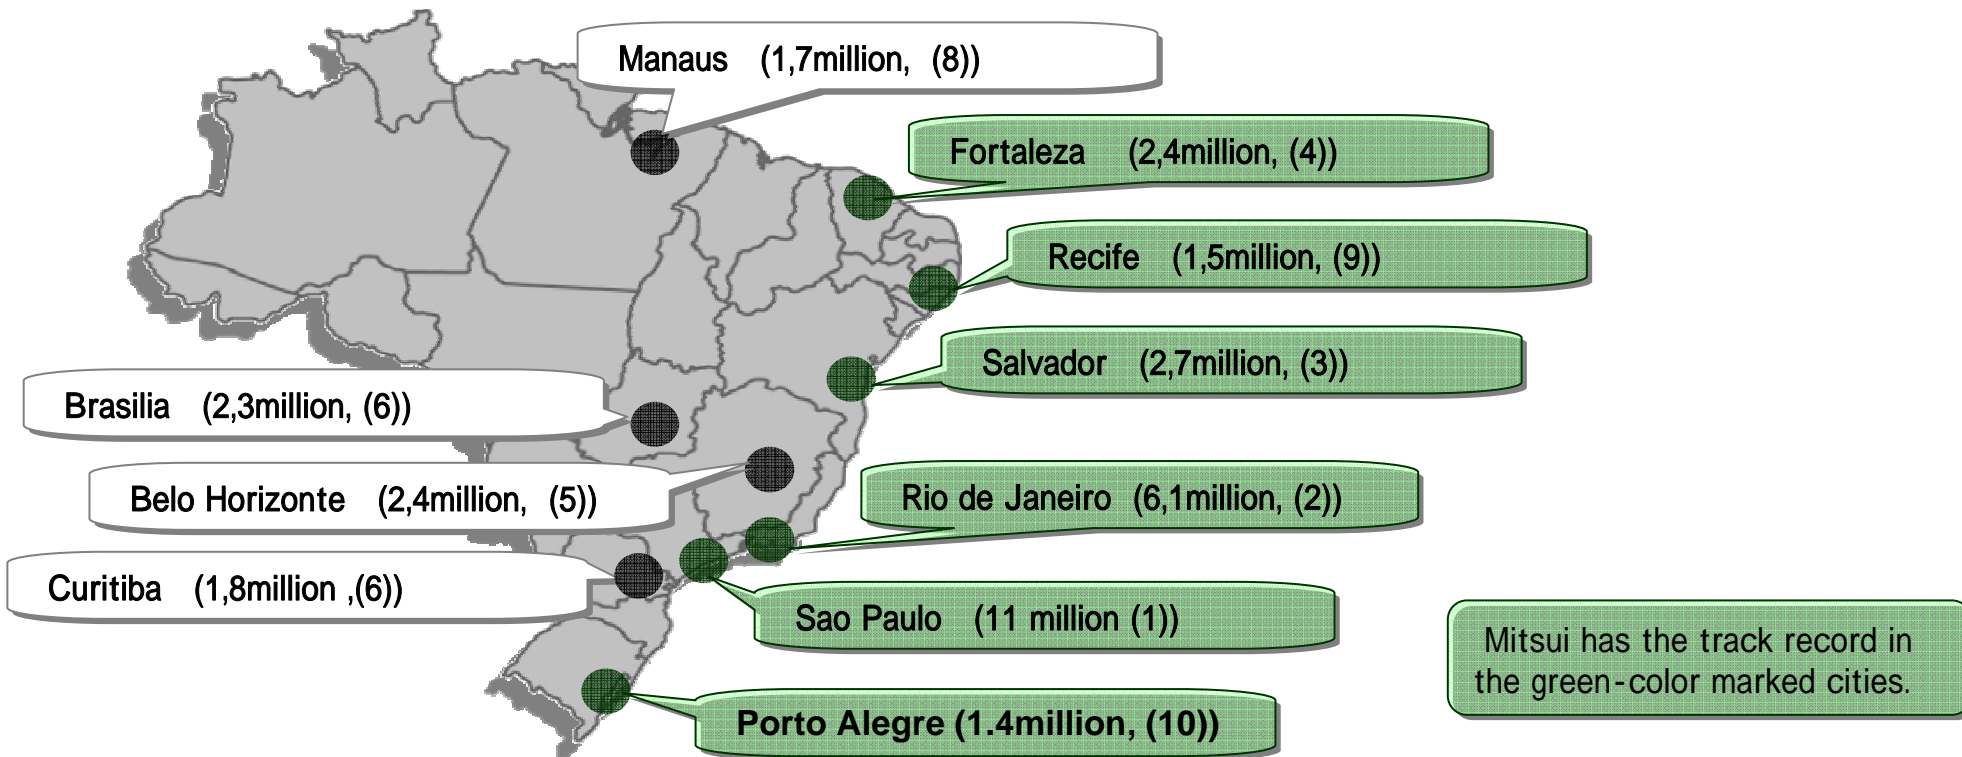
Manaus (1,7million, (8))

Fortaleza (2,4million, (4))

Recife (1,5million, (9))

Salvador (2,7million, (3))

Brasilia (2,3million, (6))

Belo Horizonte (2,4million, (5))

Rio de Janeiro (6,1million, (2))

Curitiba (1,8million ,(6))

Sao Paulo (11 million (1))

Mitsui has the track record in the green-color marked cities.

Porto Alegre (1.4million, (10))